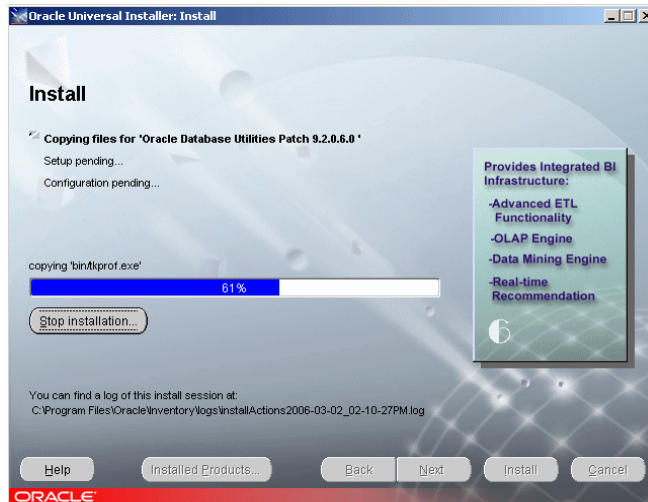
Oracle Universal Installer: Install

Install

Copying files for 'Oracle Database Utilities Patch 9.2.0.6.0 '

Setup pending...

Configuration pending...

Provides Integrated BI Infrastructure:

-Advanced ETL Functionality

-OLAP Engine

-Data Mining Engine

-Real-time Recommendation

copying 'bin/tkprof.exe'

61%

Stop installation...

You can find a log of this install session at:
C:\Program Files\Oracle\Inventory\logs\installActions2006-03-02_02-10-27PM.log

Help

Installed Products...

Back

Next

Install

Cancel

ORACLE